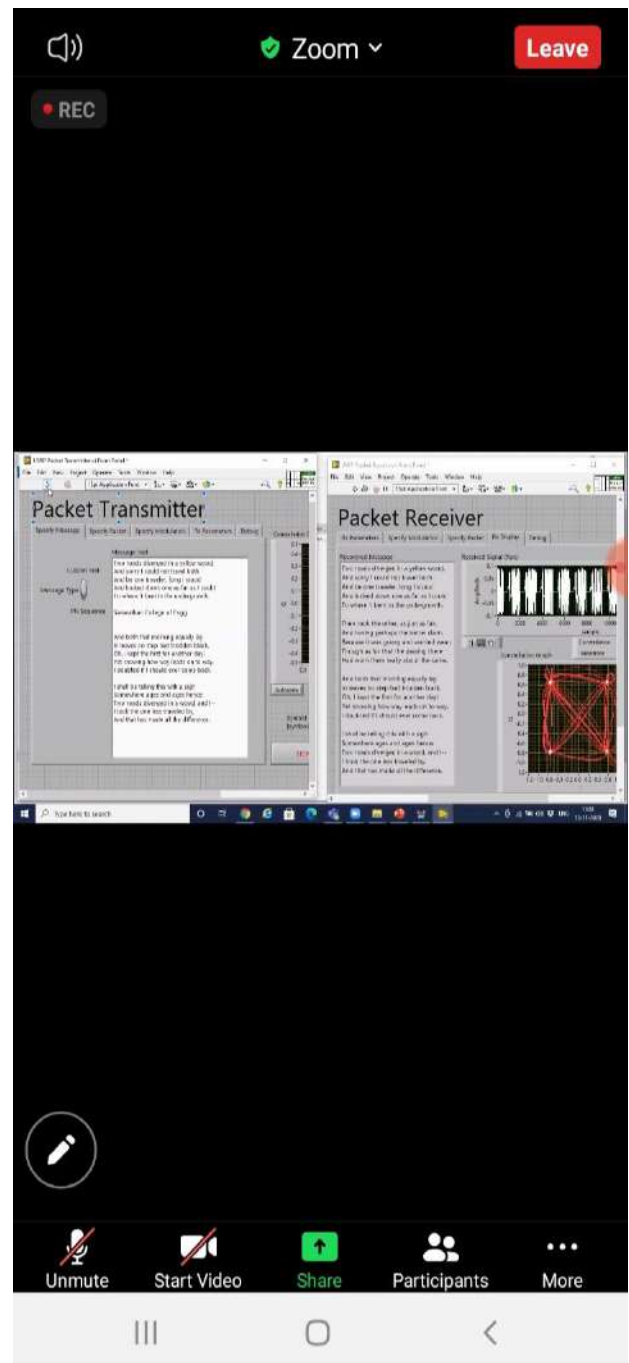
Zoom
Leave
REC

Packet Transmitter
Specify Message
Specify Packet
Specify Modulation
TX Parameters
Timing
Message Text
Custom text
Message Type
PN Sequence
Two roads diverged in a yellow wood,
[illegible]
Somewhere: College of Engg
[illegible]
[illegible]

Packet Receiver
RX Parameters
Specify Modulation
Specify Packet
RX Display
Timing
Received Message
Received Signal (Rx)
Two roads diverged in a yellow wood,
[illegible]
Constellation Graph

Type here to search

Unmute
Start Video
Share
Participants
More